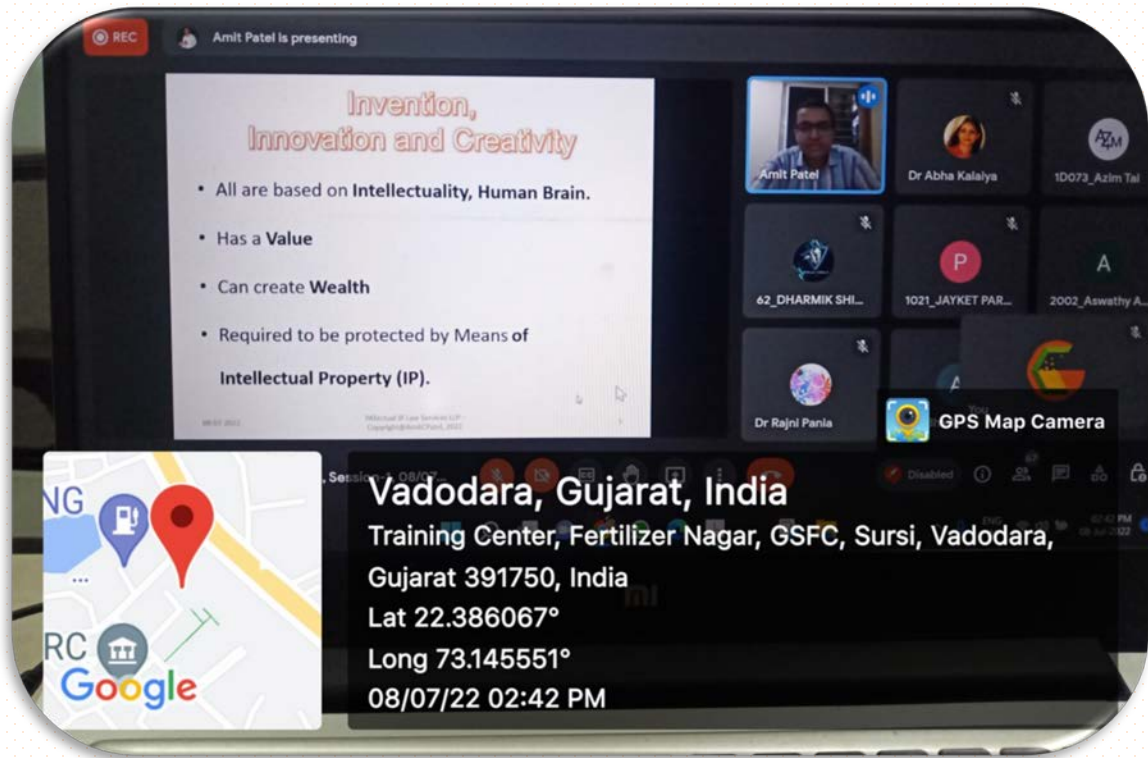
REC

Amit Patel is presenting

Invention, Innovation and Creativity

• All are based on Intellectuality, Human Brain.

• Has a Value

• Can create Wealth

• Required to be protected by Means of Intellectual Property (IP).

Amit Patel

Dr Abha Kalaiya

1D073_Azim Tai

62_DHARMIK SHI...

P

1021_JAYKET PAR...

A

2002_Aswathy A...

Dr Rajni Pania

GPS Map Camera

, Session 1, 08/07

Disabled

NG

RC

Google

Vadodara, Gujarat, India

Training Center, Fertilizer Nagar, GSFC, Sursi, Vadodara, Gujarat 391750, India

Lat 22.386067°

Long 73.145551°

08/07/22 02:42 PM